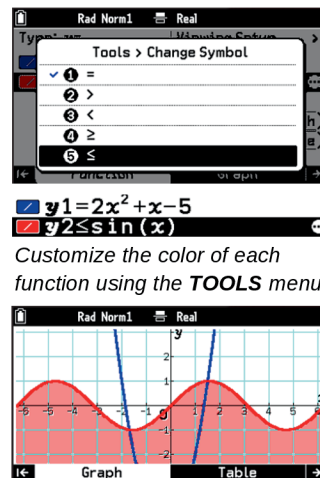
Rad Norm1 Real

Type: Viewing Setup

Tools > Change Symbol

✓ 1 =

2 >

3 <

4 ≥

5 ≤

Function Graph

$y1=2x^2+x-5$

$y2\leq\sin(x)$

Customize the color of each function using the **TOOLS** menu

Rad Norm1 Real

y

3

2

1

-6 -5 -4 -3 -2 -1 0 1 2 3 4 5 6

-1

-2

Graph Table